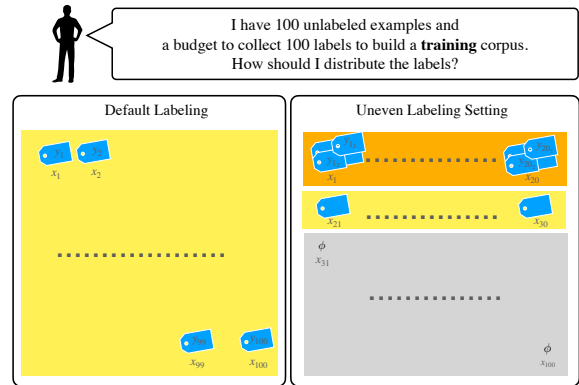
I have 100 unlabeled examples and a budget to collect 100 labels to build a **training** corpus. How should I distribute the labels?

Default Labeling

$y_1$ $x_1$ $y_2$ $x_2$

$y_{99}$ $x_{99}$ $y_{100}$ $x_{100}$

Uneven Labeling Setting

$y_1$ $x_1$ $y_{20}$ $x_{20}$

$x_{21}$ $x_{30}$

$\phi$ $x_{31}$

$\phi$ $x_{100}$